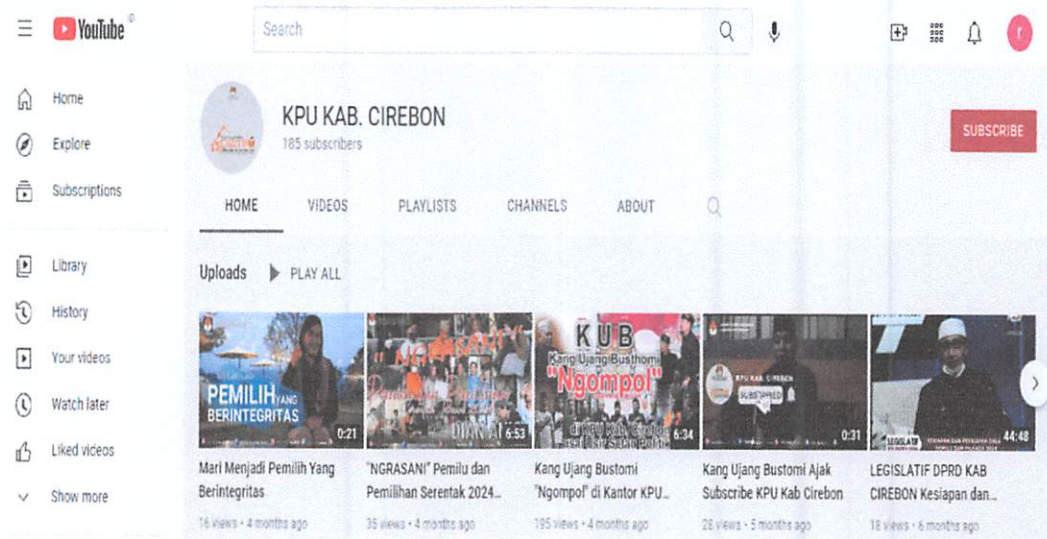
YouTube

Search

r

Home

Explore

Subscriptions

Library

History

Your videos

Watch later

Liked videos

Show more

KPU KAB. CIREBON
185 subscribers

SUBSCRIBE

HOME VIDEOS PLAYLISTS CHANNELS ABOUT

Uploads PLAY ALL

PEMILIH YANG BERINTEGRITAS
0:21
Mari Menjadi Pemilih Yang Berintegritas
16 views • 4 months ago

6:53
"NGRASANI" Pemilu dan Pemilihan Serentak 2024...
35 views • 4 months ago

KUB
Kang Ujang Bustomi
"Ngompol"
6:34
Kang Ujang Bustomi "Ngompol" di Kantor KPU...
195 views • 4 months ago

KPU KAB. CIREBON
SUBSCRIBED
0:31
Kang Ujang Bustomi Ajak Subscribe KPU Kab Cirebon
28 views • 5 months ago

LEGISLATIF
44:48
LEGISLATIF DPRD KAB CIREBON Kesiapan dan...
18 views • 6 months ago